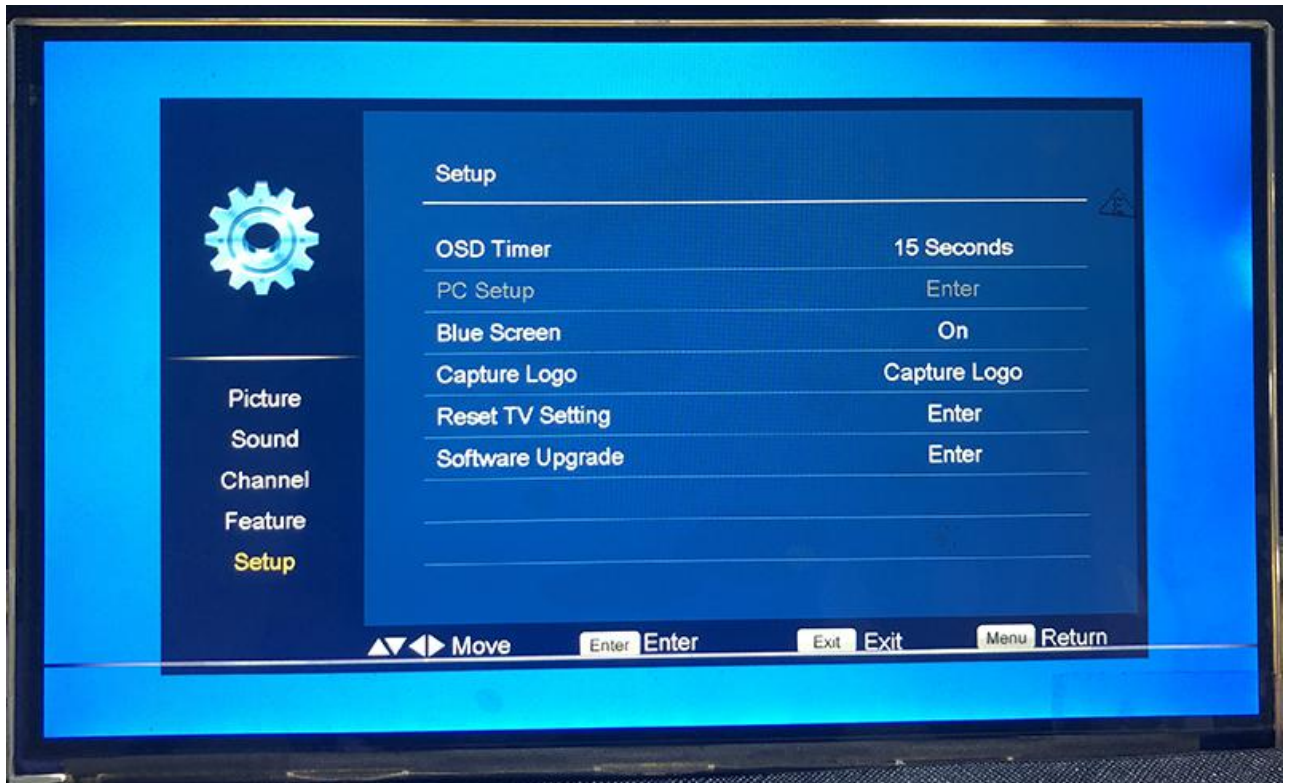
Setup

| | |
|---|---|
| OSD Timer | 15 Seconds |
| PC Setup | Enter |
| Blue Screen | On |
| Capture Logo | Capture Logo |
| Reset TV Setting | Enter |
| Software Upgrade | Enter |

Picture
Sound
Channel
Feature
Setup

▲▼◀▶ Move Enter Enter Exit Exit Menu Return